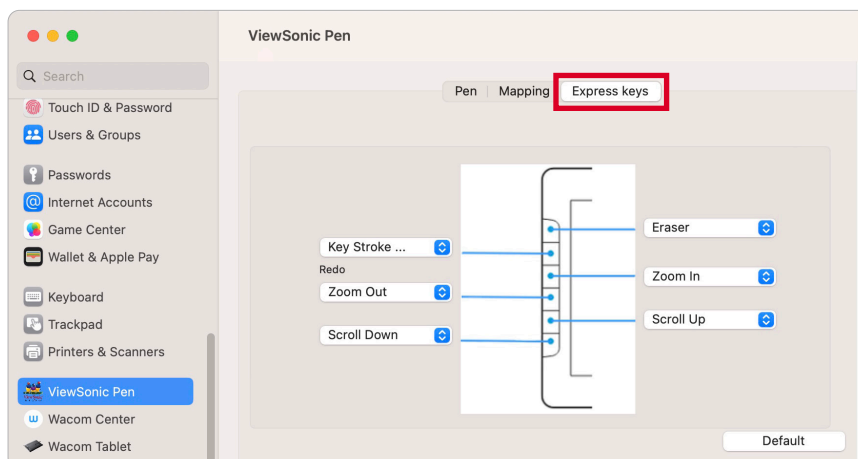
ViewSonic Pen

Search

Touch ID & Password
Users & Groups

Passwords
Internet Accounts
Game Center
Wallet & Apple Pay

Keyboard
Trackpad
Printers & Scanners

ViewSonic Pen
Wacom Center
Wacom Tablet

Pen | Mapping | Express keys

Key Stroke ...
Redo
Zoom Out
Scroll Down

Eraser
Zoom In
Scroll Up

Default